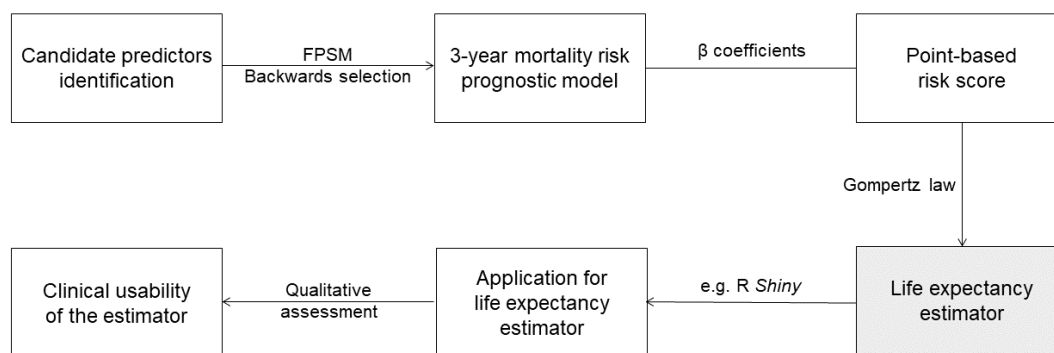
Candidate predictors identification

FPSM
Backwards selection

3-year mortality risk prognostic model

β coefficients

Point-based risk score

Gompertz law

Life expectancy estimator

e.g. R *Shiny*

Application for life expectancy estimator

Qualitative assessment

Clinical usability of the estimator